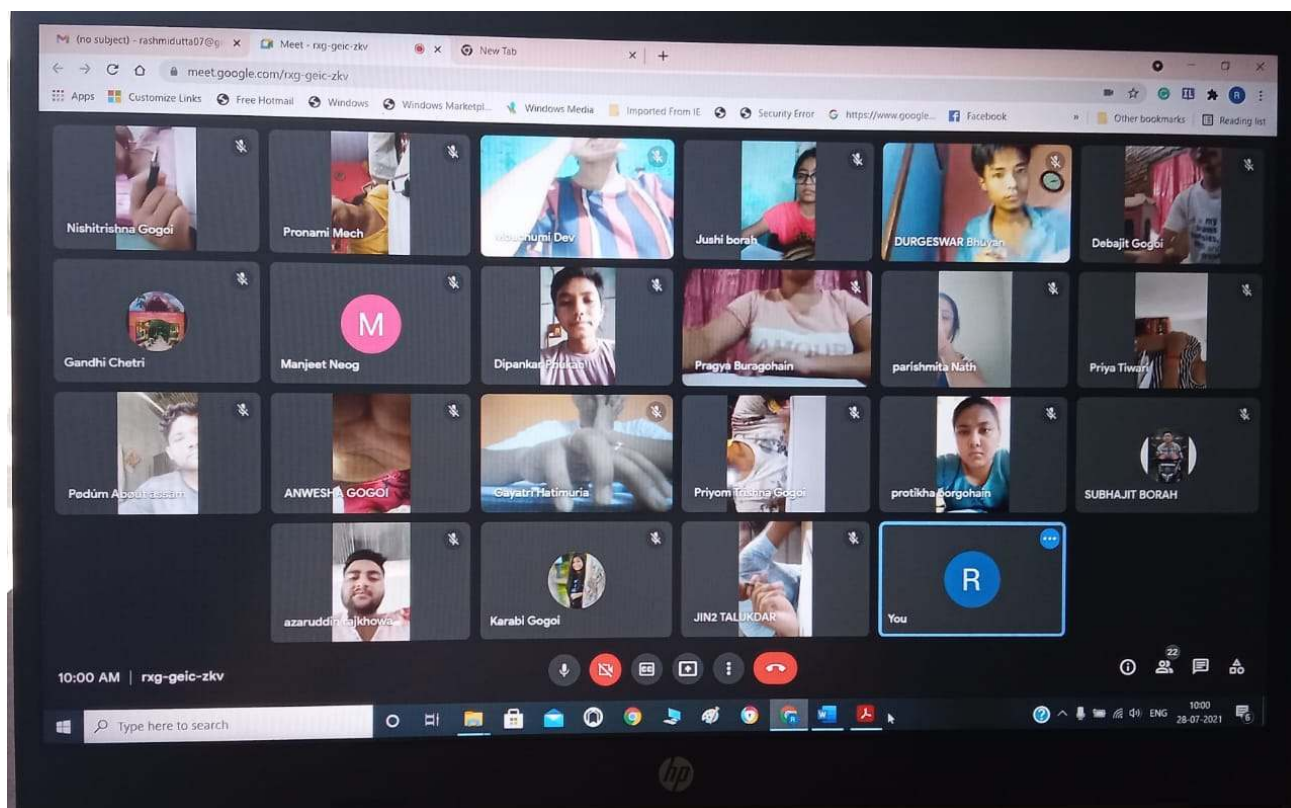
(no subject) - rashmidutta07@g ×
Meet - rxg-geic-zkv ×
New Tab ×
+
meet.google.com/rxg-geic-zkv
Apps Customize Links Free Hotmail Windows Windows Marketpl... Windows Media Imported From IE Security Error https://www.google... Facebook
Other bookmarks Reading list

Nishitrishna Gogoi
Pronami Mech
Mousumi Dev
Jushi borah
DURGESWAR Bhuyan
Debajit Gogoi
Gandhi Chetri
M
Manjeet Neog
Dipankar Phukan
Pragya Buragohain
parishmita Nath
Priya Tiwari
Podum About assam
ANWESHA GOGOI
Gayatri Hatimuria
Priyom Trishna Gogoi
protikha borgohain
SUBHAJIT BORAH
azaruddin tajkhowa
Karabi Gogoi
JIN2 TALUKDAR
R
You

10:00 AM | rxg-geic-zkv
22

Type here to search
ENG 10:00 28-07-2021
6